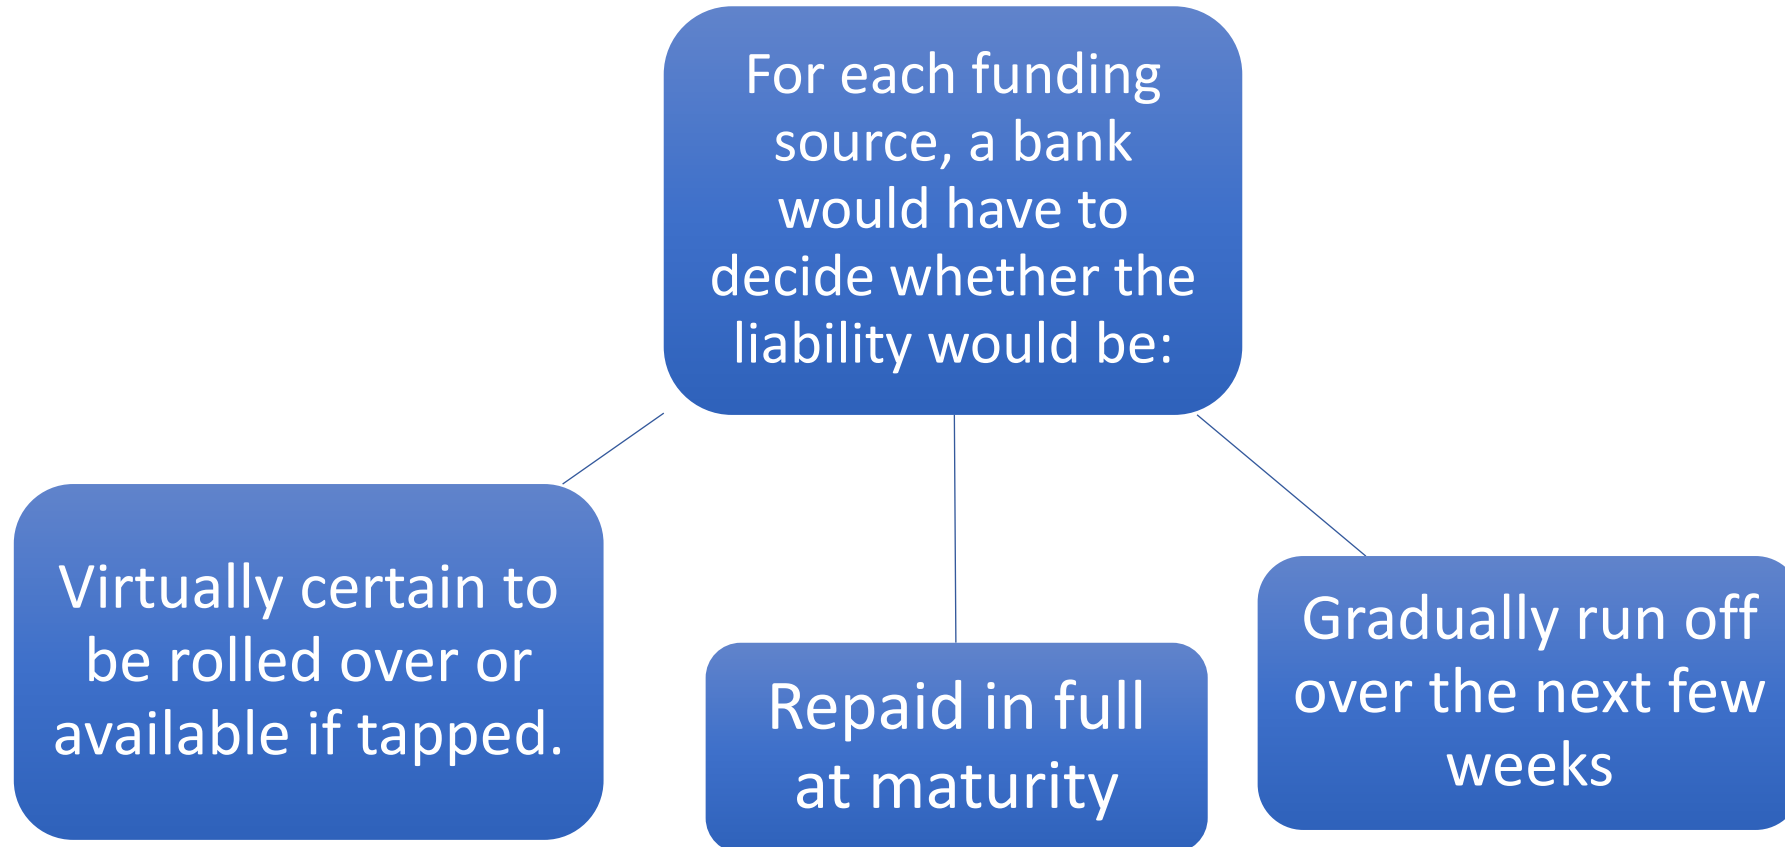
For each funding source, a bank would have to decide whether the liability would be:

Virtually certain to be rolled over or available if tapped.

Repaid in full at maturity

Gradually run off over the next few weeks